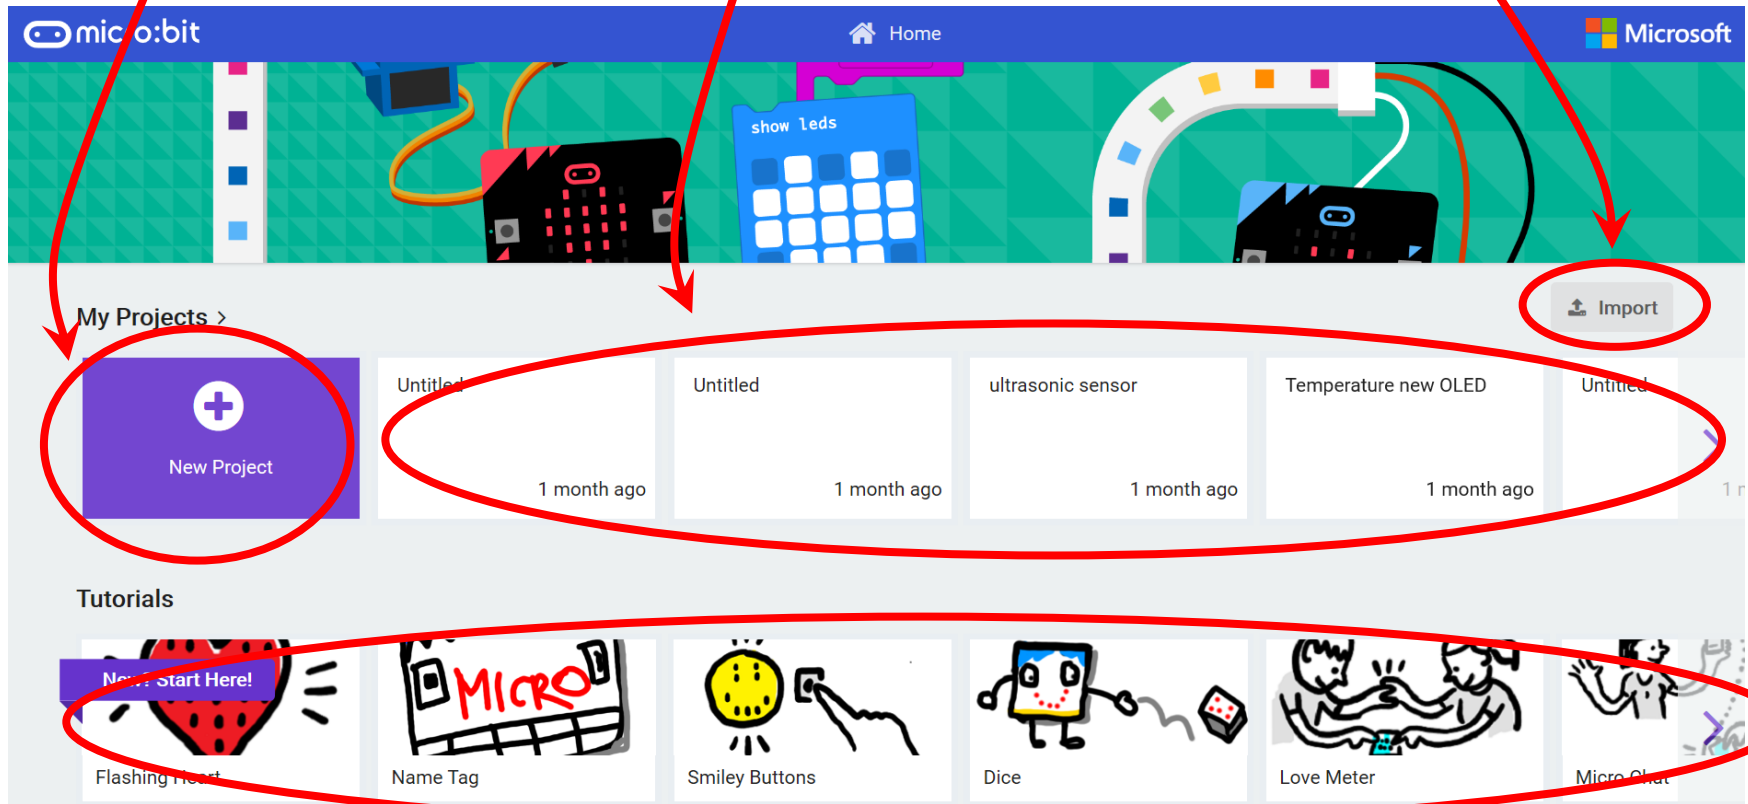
micro:bit

Home

Microsoft

show leds

My Projects >

Import

New Project

Untitled
1 month ago

Untitled
1 month ago

ultrasonic sensor
1 month ago

Temperature new OLED
1 month ago

Untitled
1 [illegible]

Tutorials

New? Start Here!

MICRO

Flashing Heart

Name Tag

Smiley Buttons

Dice

Love Meter

Micro Chat